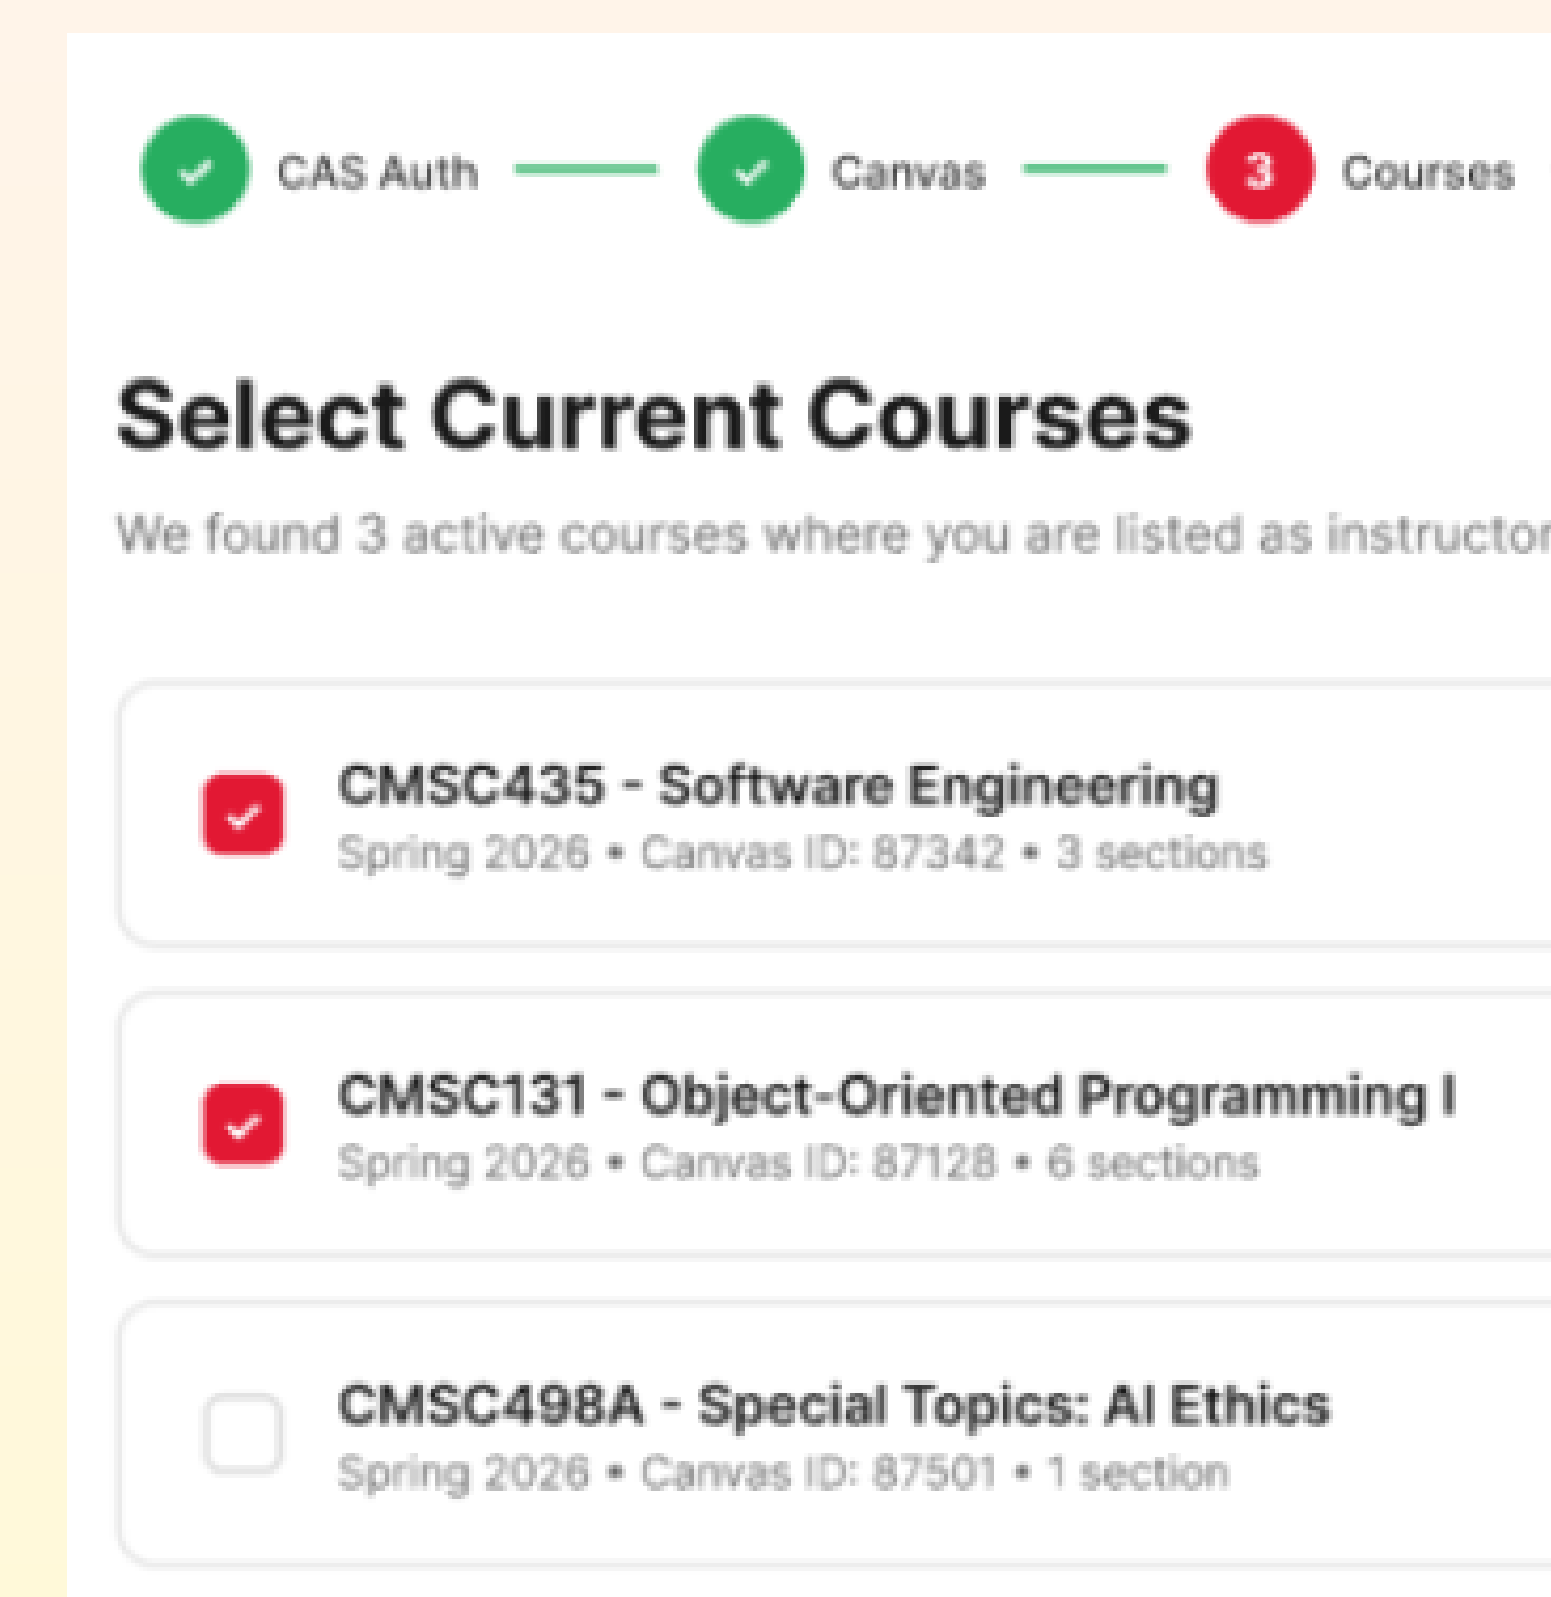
CAS Auth Canvas 3 Courses

Select Current Courses

We found 3 active courses where you are listed as instructor

CMSC435 - Software Engineering
Spring 2026 • Canvas ID: 87342 • 3 sections

CMSC131 - Object-Oriented Programming I
Spring 2026 • Canvas ID: 87128 • 6 sections

CMSC498A - Special Topics: AI Ethics
Spring 2026 • Canvas ID: 87501 • 1 section